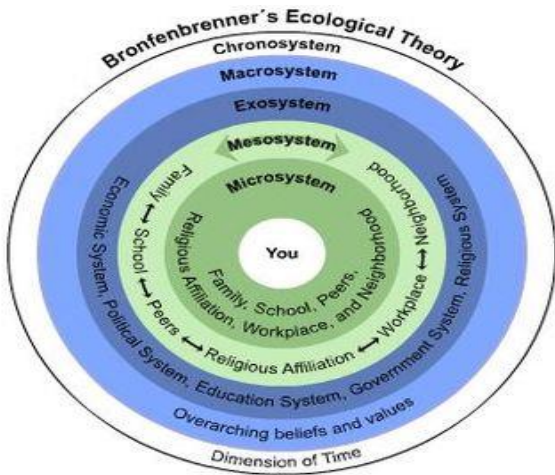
Bronfenbrenner's Ecological Theory

Chronosystem

Macrosystem

Exosystem

Mesosystem

Microsystem

You

Family, School, Peers, Religious Affiliation, Workplace, and Neighborhood

Family ⟷ School ⟷ Peers ⟷ Religious Affiliation ⟷ Workplace ⟷ Neighborhood

Neighborhood

Economic System, Political System, Education System, Government System, Religious System

Overarching beliefs and values

Dimension of Time